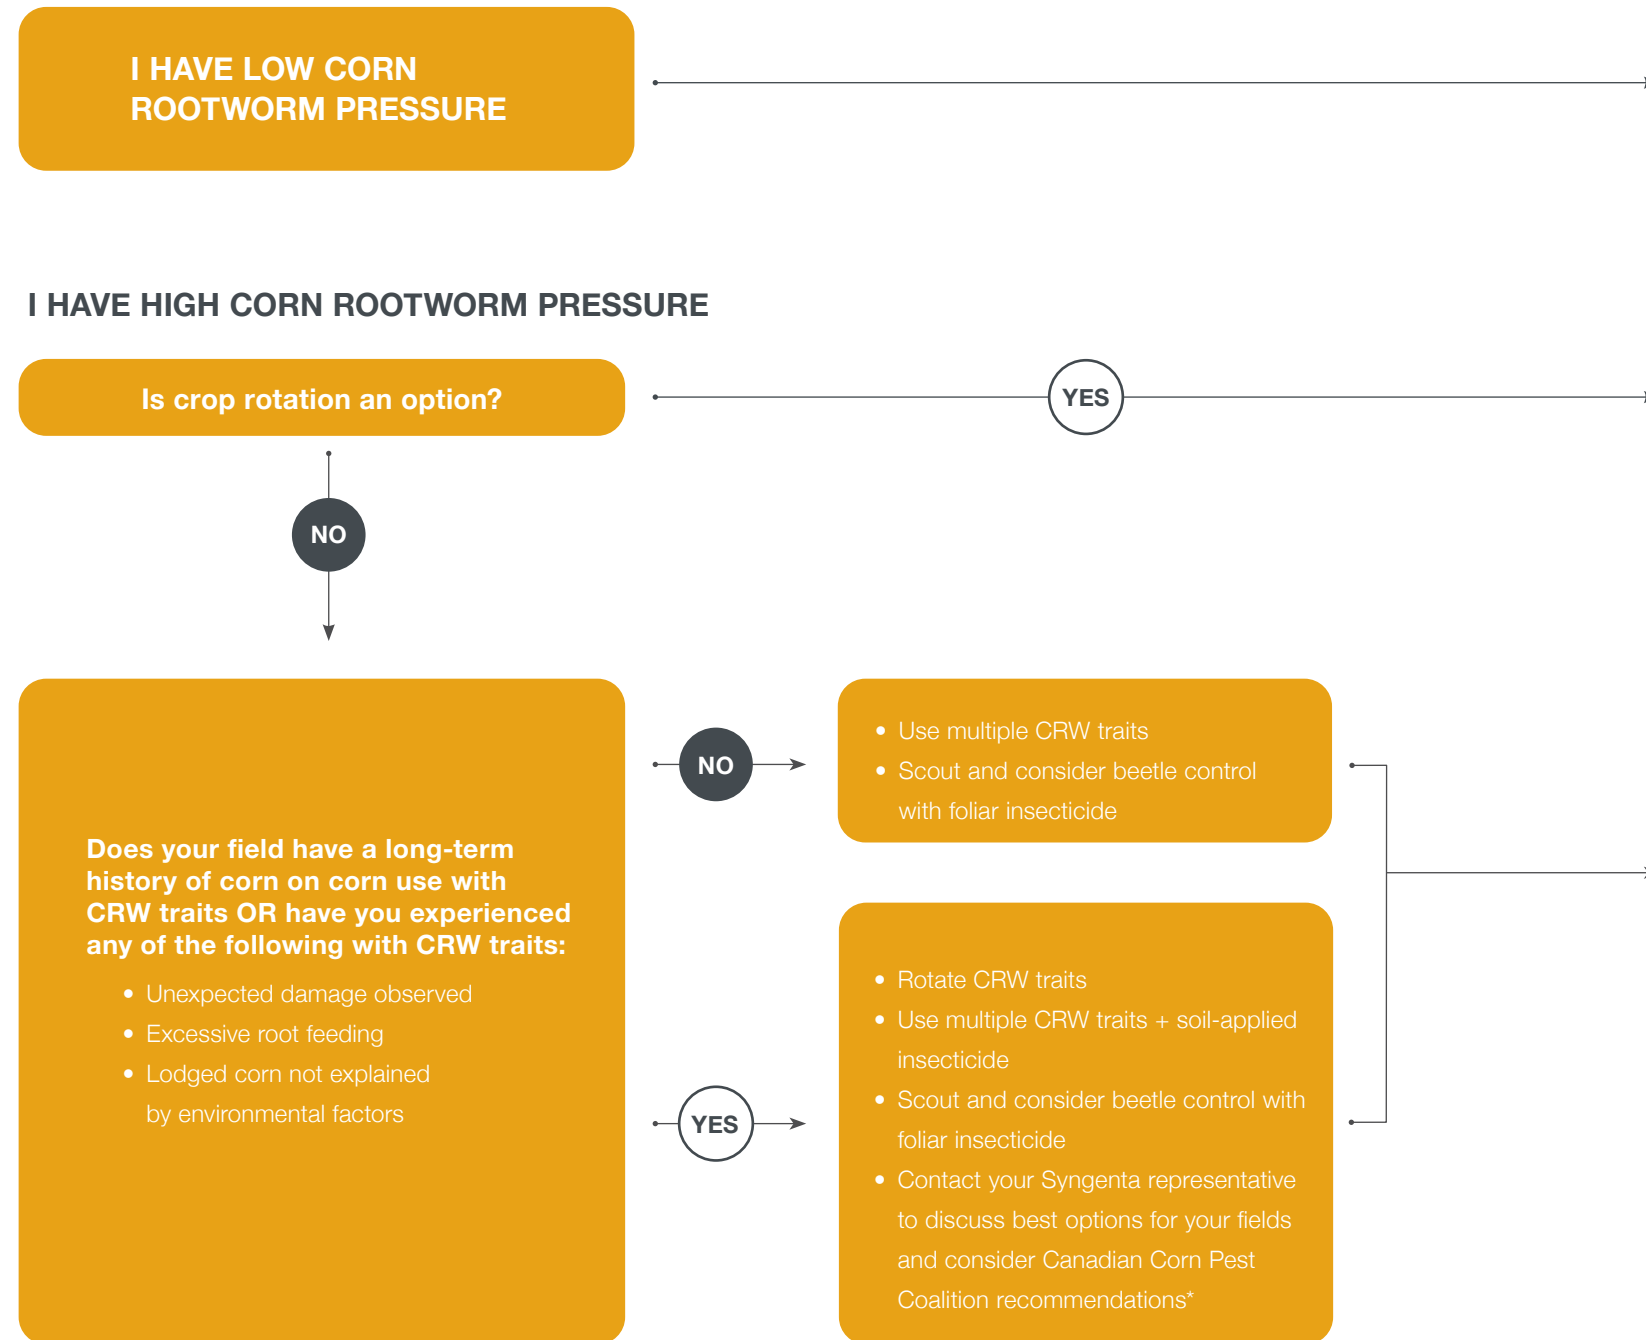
I HAVE LOW CORN ROOTWORM PRESSURE

I HAVE HIGH CORN ROOTWORM PRESSURE

Is crop rotation an option?

YES

NO

Does your field have a long-term history of corn on corn use with CRW traits OR have you experienced any of the following with CRW traits:

- Unexpected damage observed
- Excessive root feeding
- Lodged corn not explained by environmental factors

NO

- Use multiple CRW traits
- Scout and consider beetle control with foliar insecticide

YES

- Rotate CRW traits
- Use multiple CRW traits + soil-applied insecticide
- Scout and consider beetle control with foliar insecticide
- Contact your Syngenta representative to discuss best options for your fields and consider Canadian Corn Pest Coalition recommendations*